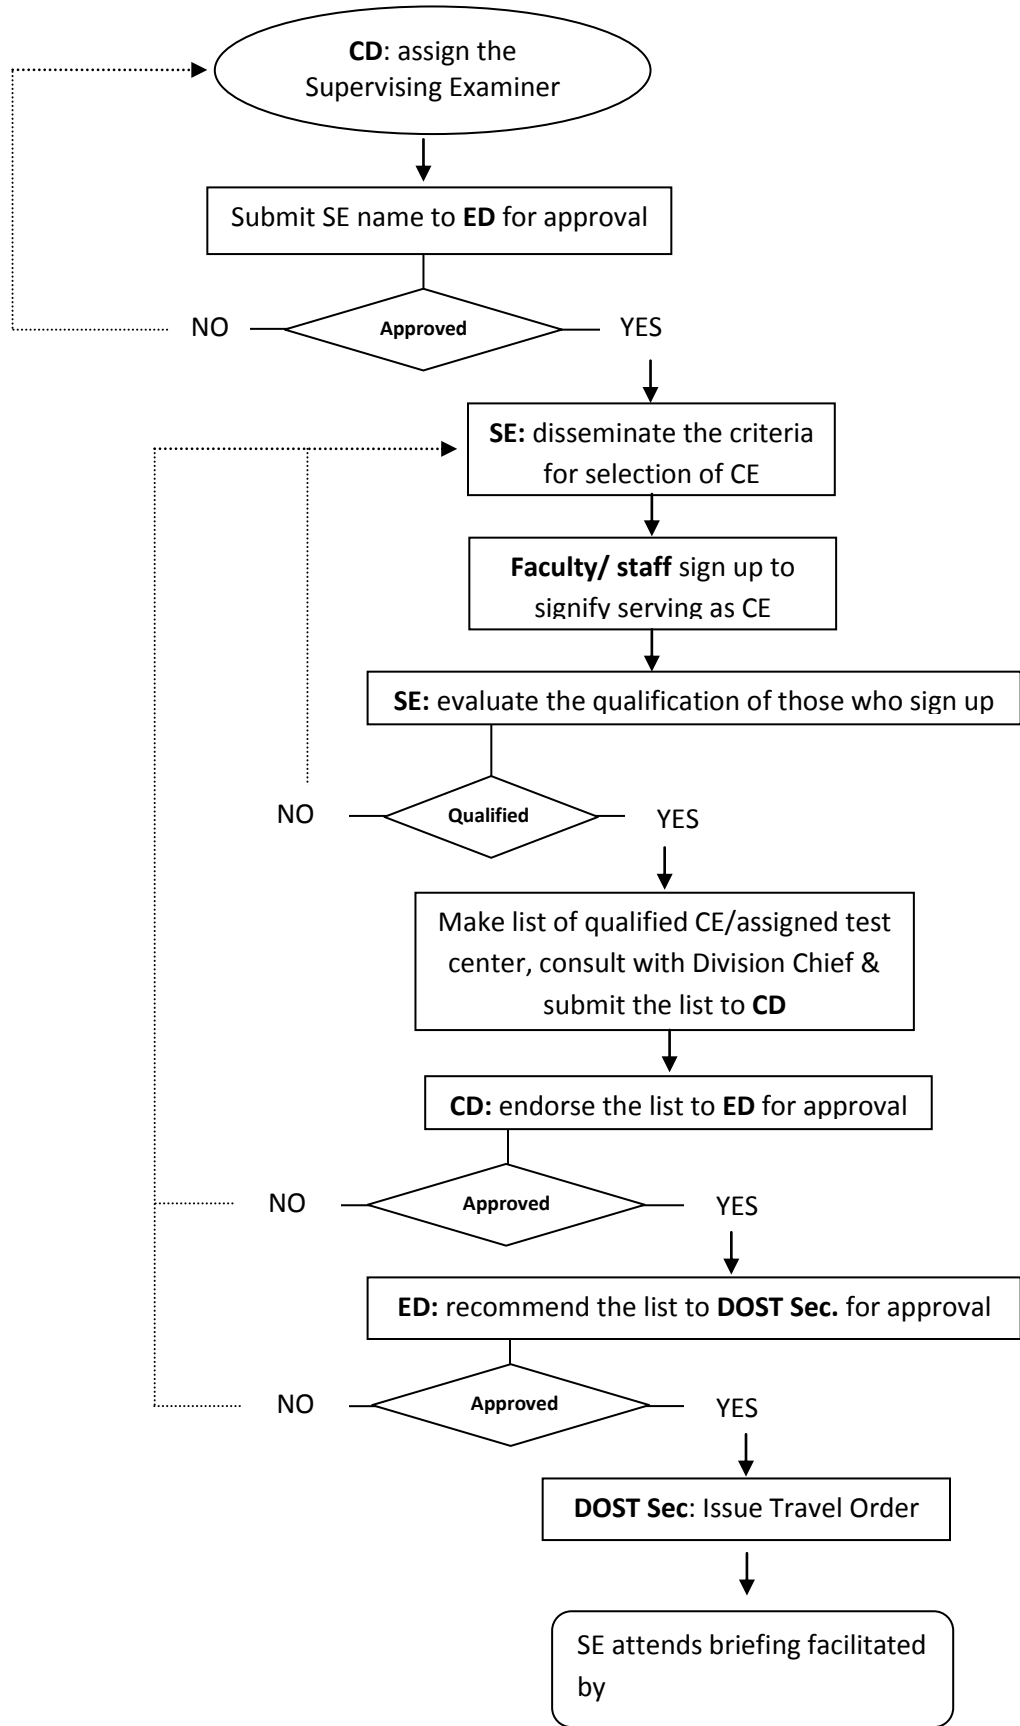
CD: assign the Supervising Examiner

Submit SE name to ED for approval

NO

Approved

YES

SE: disseminate the criteria for selection of CE

Faculty/ staff sign up to signify serving as CE

SE: evaluate the qualification of those who sign up

NO

Qualified

YES

Make list of qualified CE/assigned test center, consult with Division Chief & submit the list to CD

CD: endorse the list to ED for approval

NO

Approved

YES

ED: recommend the list to DOST Sec. for approval

NO

Approved

YES

DOST Sec: Issue Travel Order

SE attends briefing facilitated by